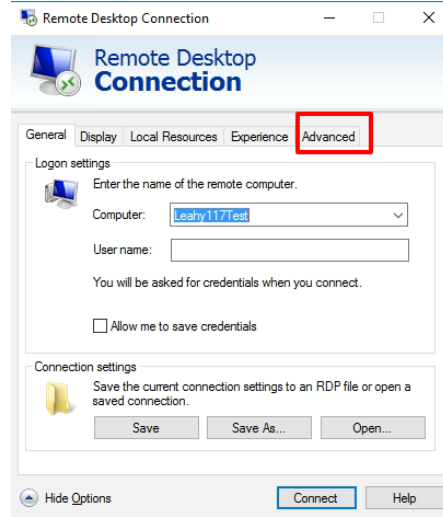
Remote Desktop Connection

Remote Desktop
Connection

General | Display | Local Resources | Experience | Advanced

Logon settings

Enter the name of the remote computer.

Computer: Leahy117Test

User name:

You will be asked for credentials when you connect.

Allow me to save credentials

Connection settings

Save the current connection settings to an RDP file or open a saved connection.

Save | Save As... | Open...

Hide Options

Connect | Help